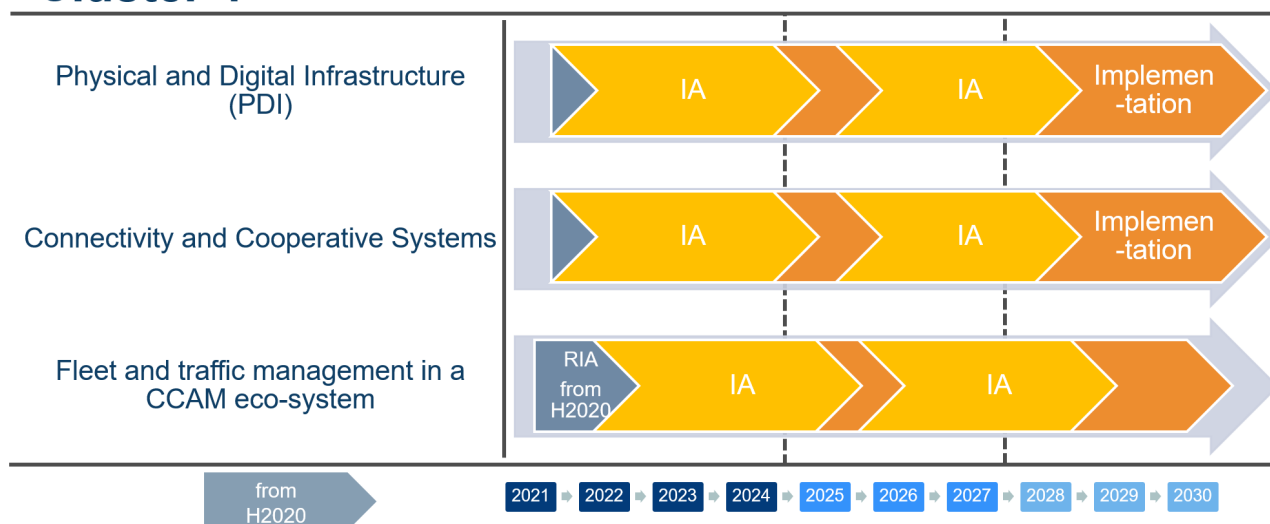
Physical and Digital Infrastructure (PDI)

IA

IA

Implementation

Connectivity and Cooperative Systems

IA

IA

Implementation

Fleet and traffic management in a CCAM eco-system

RIA from H2020

IA

IA

from H2020

2021 2022 2023 2024 2025 2026 2027 2028 2029 2030